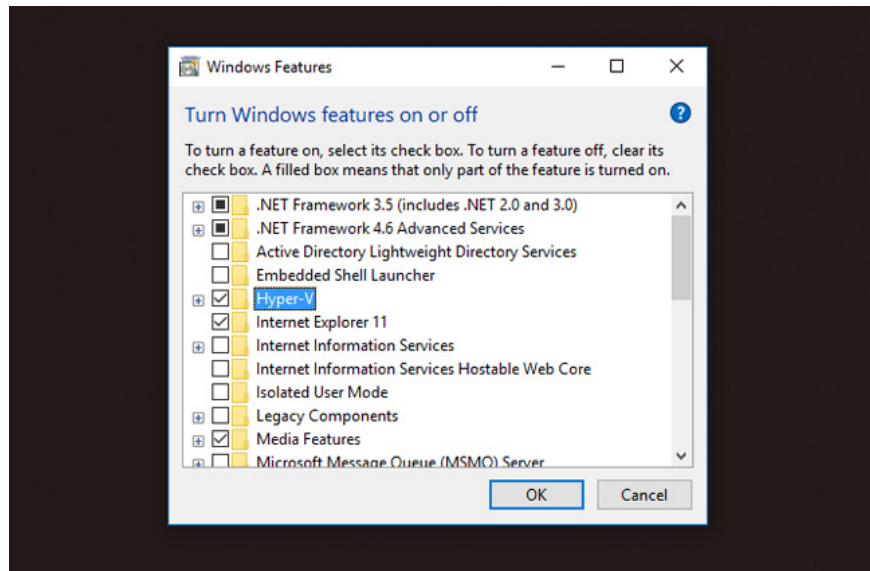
Windows Features

Turn Windows features on or off

To turn a feature on, select its check box. To turn a feature off, clear its check box. A filled box means that only part of the feature is turned on.

.NET Framework 3.5 (includes .NET 2.0 and 3.0)
.NET Framework 4.6 Advanced Services
Active Directory Lightweight Directory Services
Embedded Shell Launcher
Hyper-V
Internet Explorer 11
Internet Information Services
Internet Information Services Hostable Web Core
Isolated User Mode
Legacy Components
Media Features
Microsoft Message Queue (MSMQ) Server

OK
Cancel